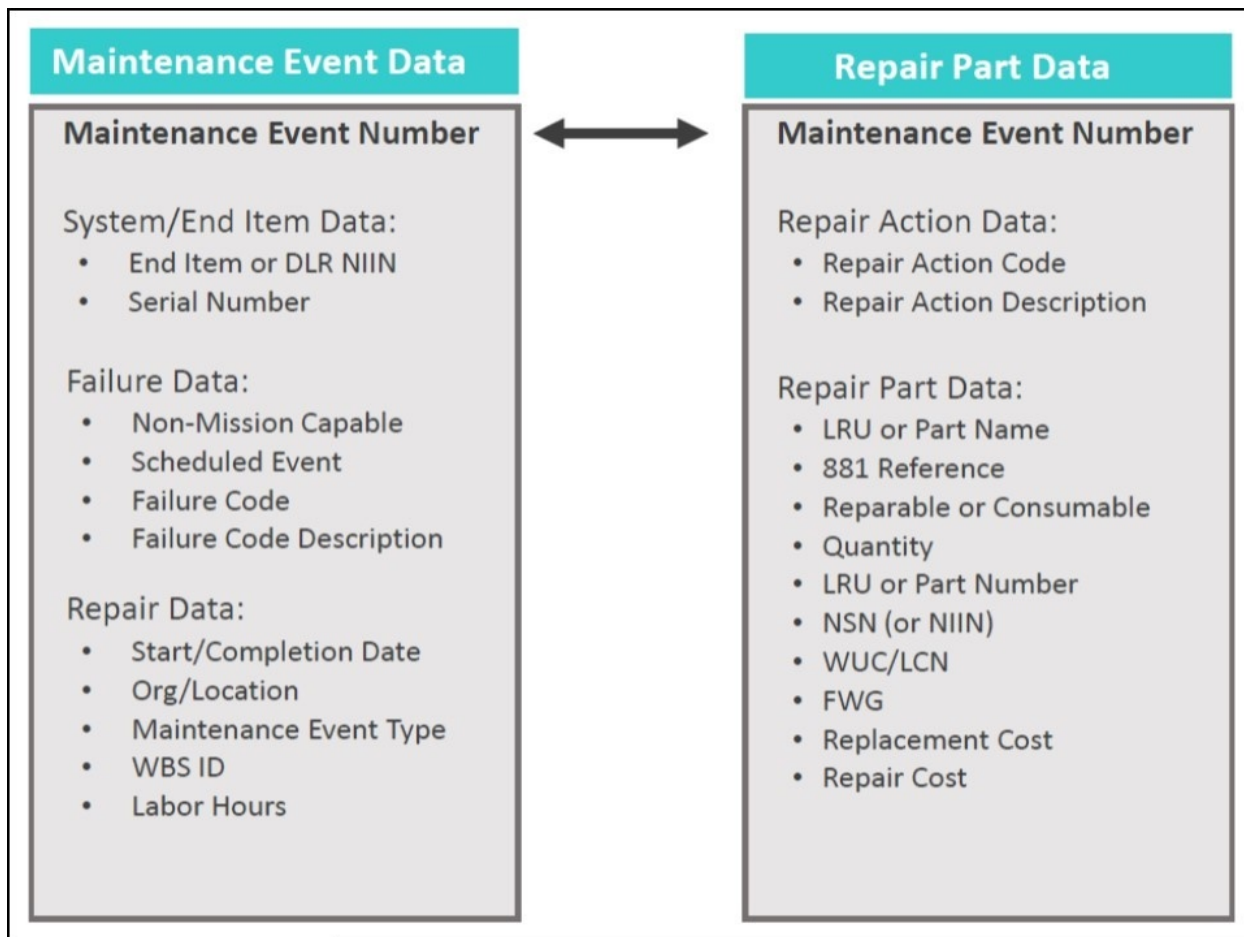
Maintenance Event Data

Maintenance Event Number

System/End Item Data:
- End Item or DLR NIIN
- Serial Number

Failure Data:
- Non-Mission Capable
- Scheduled Event
- Failure Code
- Failure Code Description

Repair Data:
- Start/Completion Date
- Org/Location
- Maintenance Event Type
- WBS ID
- Labor Hours

Repair Part Data

Maintenance Event Number

Repair Action Data:
- Repair Action Code
- Repair Action Description

Repair Part Data:
- LRU or Part Name
- 881 Reference
- Reparable or Consumable
- Quantity
- LRU or Part Number
- NSN (or NIIN)
- WUC/LCN
- FWG
- Replacement Cost
- Repair Cost